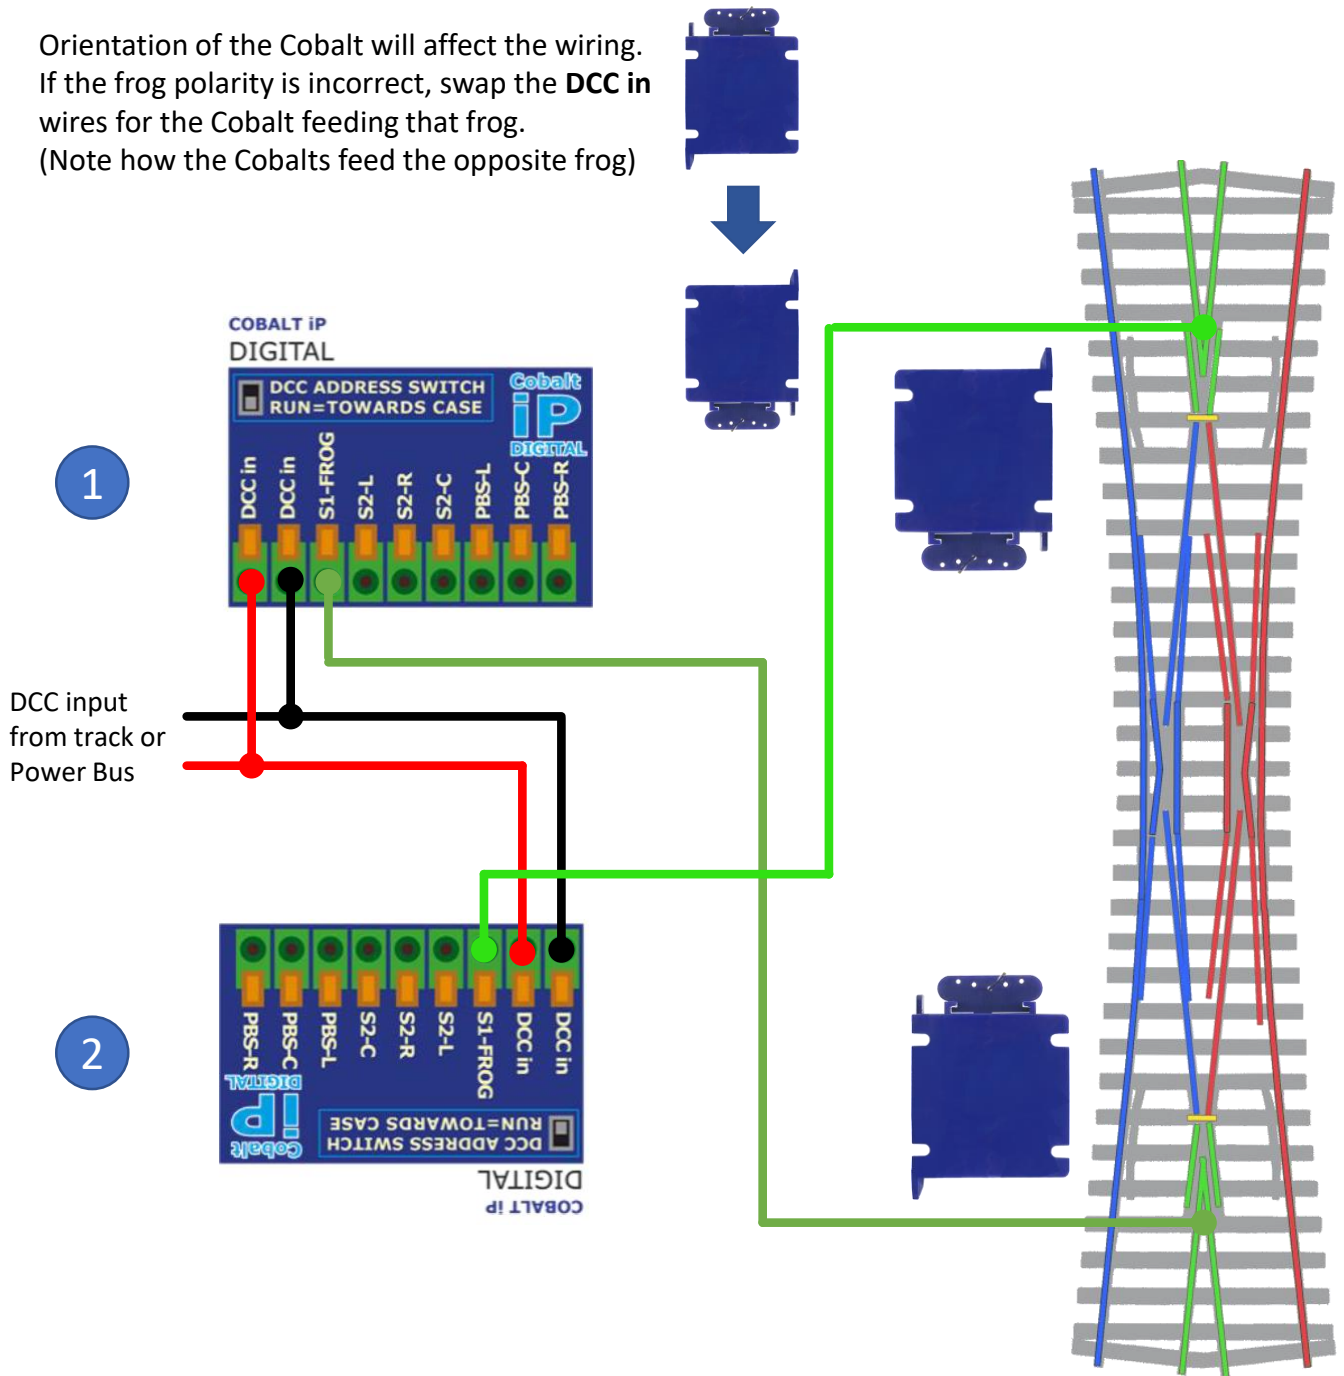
Orientation of the Cobalt will affect the wiring. If the frog polarity is incorrect, swap the **DCC in** wires for the Cobalt feeding that frog.
(Note how the Cobalts feed the opposite frog)

COBALT iP
DIGITAL
DCC ADDRESS SWITCH
RUN=TOWARDS CASE
Cobalt
iP
DIGITAL
DCC in
DCC in
S1-FROG
S2-L
S2-R
S2-C
PBS-L
PBS-C
PBS-R

1

DCC input from track or Power Bus

2

PBS-R
PBS-C
PBS-L
S2-C
S2-R
S2-L
S1-FROG
DCC in
DCC in
Cobalt
iP
DIGITAL
DCC ADDRESS SWITCH
RUN=TOWARDS CASE
DIGITAL
COBALT iP